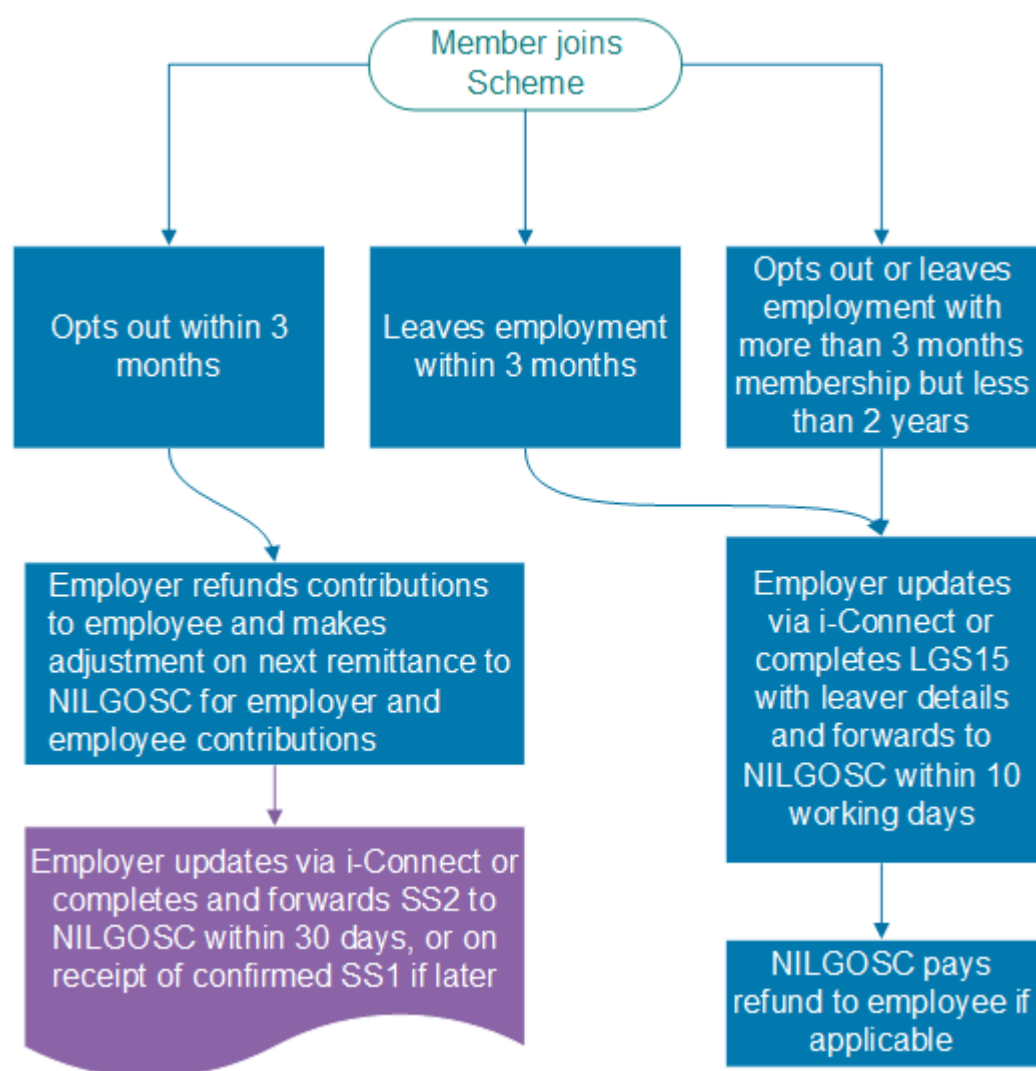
Member joins Scheme

Opts out within 3 months

Leaves employment within 3 months

Opts out or leaves employment with more than 3 months membership but less than 2 years

Employer refunds contributions to employee and makes adjustment on next remittance to NILGOSC for employer and employee contributions

Employer updates via i-Connect or completes and forwards SS2 to NILGOSC within 30 days, or on receipt of confirmed SS1 if later

Employer updates via i-Connect or completes LGS15 with leaver details and forwards to NILGOSC within 10 working days

NILGOSC pays refund to employee if applicable